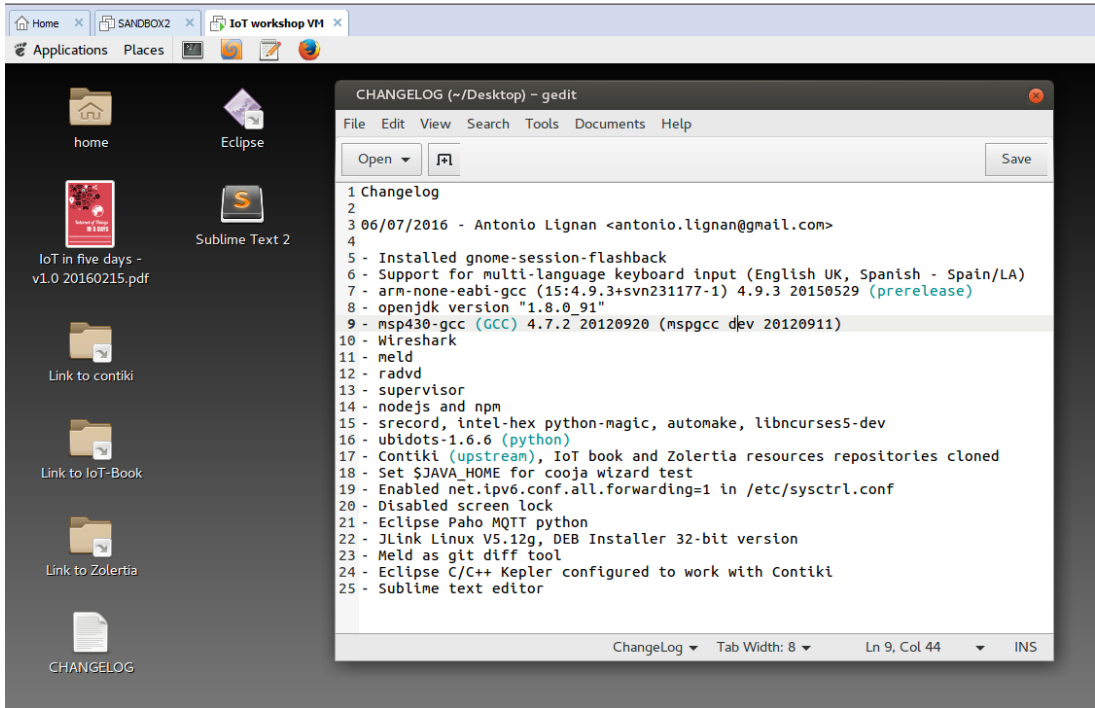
Home × SANDBOX2 × IoT workshop VM ×

Applications Places

home

Eclipse

IoT in five days - v1.0 20160215.pdf

Sublime Text 2

Link to contiki

Link to IoT-Book

Link to Zolertia

CHANGELOG

CHANGELOG (~/Desktop) - gedit

File Edit View Search Tools Documents Help

Open Save

1 Changelog
2
3 06/07/2016 - Antonio Lignan <antonio.lignan@gmail.com>
4
5 - Installed gnome-session-flashback
6 - Support for multi-language keyboard input (English UK, Spanish - Spain/LA)
7 - arm-none-eabi-gcc (15:4.9.3+svn231177-1) 4.9.3 20150529 (prerelease)
8 - openjdk version "1.8.0_91"
9 - msp430-gcc (GCC) 4.7.2 20120920 (mspgcc dev 20120911)
10 - Wireshark
11 - meld
12 - radvd
13 - supervisor
14 - nodejs and npm
15 - srecord, intel-hex python-magic, automake, libncurses5-dev
16 - ubidots-1.6.6 (python)
17 - Contiki (upstream), IoT book and Zolertia resources repositories cloned
18 - Set $JAVA_HOME for cooja wizard test
19 - Enabled net.ipv6.conf.all.forwarding=1 in /etc/sysctrl.conf
20 - Disabled screen lock
21 - Eclipse Paho MQTT python
22 - JLink Linux V5.12g, DEB Installer 32-bit version
23 - Meld as git diff tool
24 - Eclipse C/C++ Kepler configured to work with Contiki
25 - Sublime text editor

ChangeLog Tab Width: 8 Ln 9, Col 44 INS